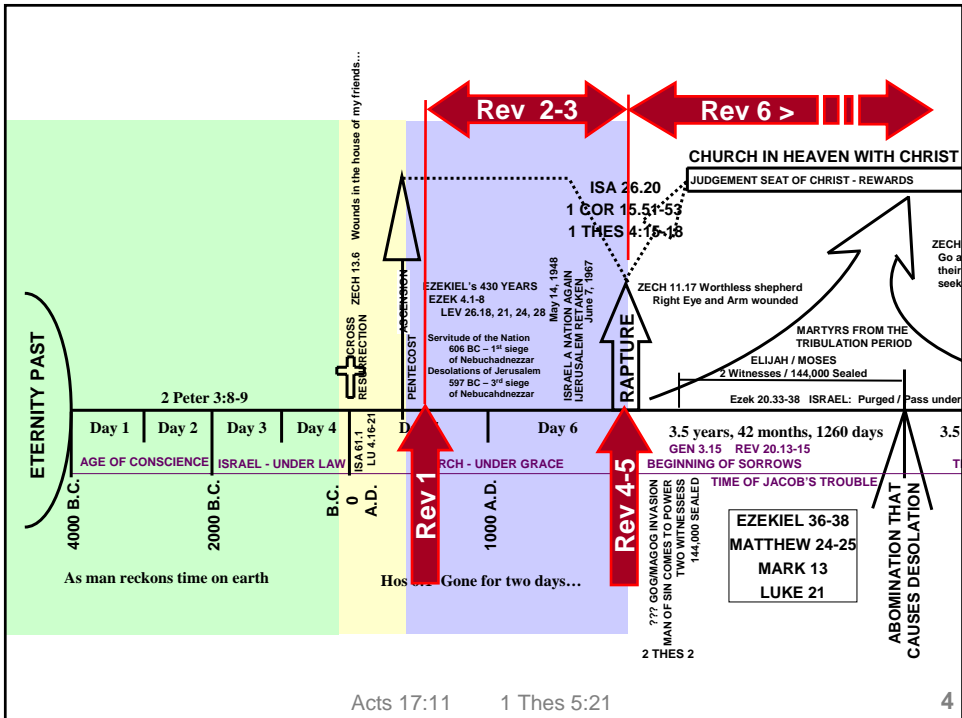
Rev 2-3

Rev 6 >

CHURCH IN HEAVEN WITH CHRIST

JUDGEMENT SEAT OF CHRIST - REWARDS

Wounds in the house of my friends…

ZECH 13.6

ISA 26.20
1 COR 15.51-53
1 THES 4:15-18

ZECH
Go a
their
seek

ASCENSION

CROSS
RESURRECTION

PENTECOST

EZEKIEL's 430 YEARS
EZEK 4.1-8
LEV 26.18, 21, 24, 28

May 14, 1948
ISRAEL A NATION AGAIN
JERUSALEM RETAKEN
June 7, 1967

Servitude of the Nation
606 BC – 1st siege
of Nebuchadnezzar
Desolations of Jerusalem
597 BC – 3rd siege
of Nebucahdnezzar

RAPTURE

ZECH 11.17 Worthless shepherd
Right Eye and Arm wounded

MARTYRS FROM THE
TRIBULATION PERIOD

ELIJAH / MOSES
2 Witnesses / 144,000 Sealed

Ezek 20.33-38 ISRAEL: Purged / Pass under

ETERNITY PAST

2 Peter 3:8-9

Day 1 | Day 2 | Day 3 | Day 4 | ISA 61.1 LU 4.16-21 | Da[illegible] | Day 6

3.5 years, 42 months, 1260 days

3.5

GEN 3.15 REV 20.13-15

AGE OF CONSCIENCE | ISRAEL - UNDER LAW | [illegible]RCH - UNDER GRACE

BEGINNING OF SORROWS

T

TIME OF JACOB'S TROUBLE

Rev 1

Rev 4-5

4000 B.C.

2000 B.C.

B.C.
0
A.D.

1000 A.D.

??? GOG/MAGOG INVASION
MAN OF SIN COMES TO POWER
TWO WITNESSESS
144,000 SEALED

2 THES 2

EZEKIEL 36-38
MATTHEW 24-25
MARK 13
LUKE 21

ABOMINATION THAT
CAUSES DESOLATION

As man reckons time on earth

Hos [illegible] Gone for two days…

Acts 17:11 1 Thes 5:21

4